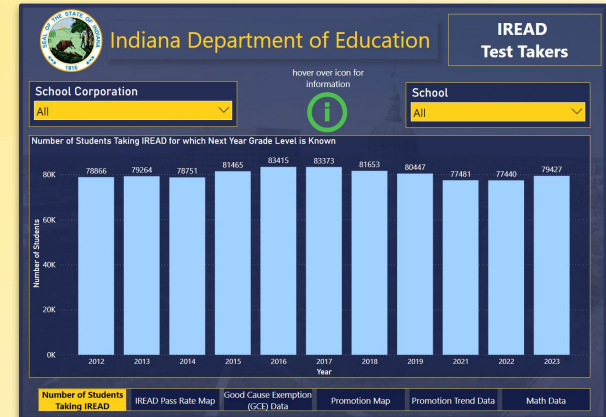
SEAL OF THE STATE OF INDIANA 1816

Indiana Department of Education

IREAD
Test Takers

hover over icon for information

School Corporation
All

School
All

Number of Students Taking IREAD for which Next Year Grade Level is Known

| Year | Number of Students |
|---|---|
| 2012 | 78866 |
| 2013 | 79264 |
| 2014 | 78751 |
| 2015 | 81465 |
| 2016 | 83415 |
| 2017 | 83373 |
| 2018 | 81653 |
| 2019 | 80447 |
| 2021 | 77481 |
| 2022 | 77440 |
| 2023 | 79427 |

80K
60K
40K
20K
0K
Number of Students
Year

Number of Students Taking IREAD
IREAD Pass Rate Map
Good Cause Exemption (GCE) Data
Promotion Map
Promotion Trend Data
Math Data